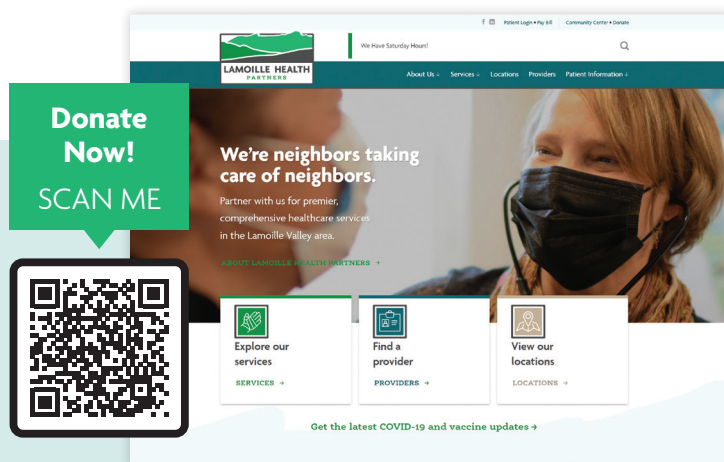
Donate Now!
SCAN ME

Patient Login • Pay Bill   Community Center • Donate

LAMOILLE HEALTH PARTNERS

We Have Saturday Hours!

About Us   Services   Locations   Providers   Patient Information

We're neighbors taking care of neighbors.

Partner with us for premier, comprehensive healthcare services in the Lamoille Valley area.

ABOUT LAMOILLE HEALTH PARTNERS →

Explore our services
SERVICES →

Find a provider
PROVIDERS →

View our locations
LOCATIONS →

Get the latest COVID-19 and vaccine updates →